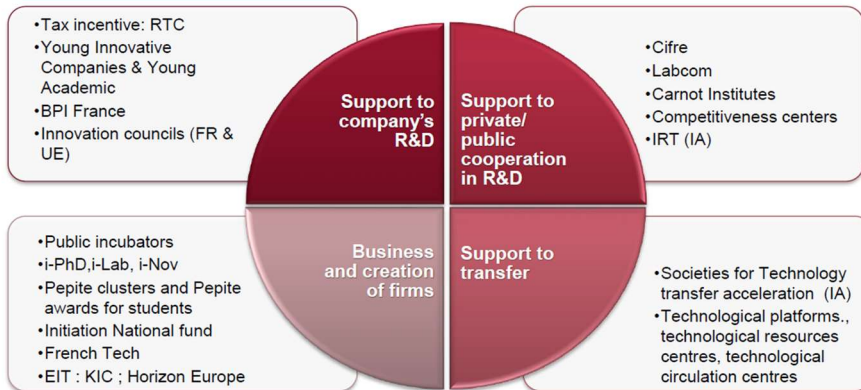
•Tax incentive: RTC
•Young Innovative Companies & Young Academic
•BPI France
•Innovation councils (FR & UE)

Support to company's R&D

Support to private/ public cooperation in R&D

•Cifre
•Labcom
•Carnot Institutes
•Competitiveness centers
•IRT (IA)

•Public incubators
•i-PhD,i-Lab, i-Nov
•Pepite clusters and Pepite awards for students
•Initiation National fund
•French Tech
•EIT : KIC ; Horizon Europe

Business and creation of firms

Support to transfer

•Societies for Technology transfer acceleration (IA)
•Technological platforms., technological resources centres, technological circulation centres